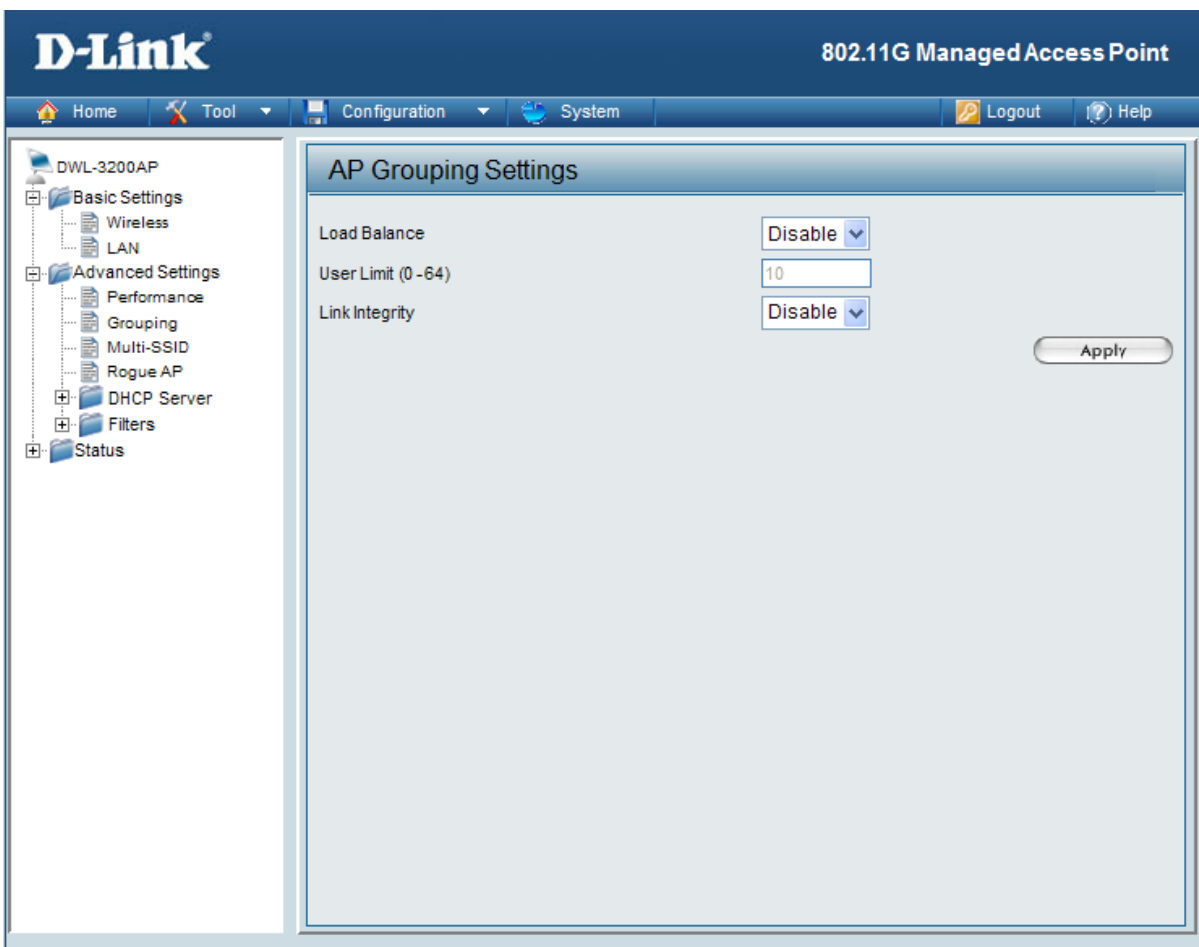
D-Link

802.11G Managed Access Point

Home
Tool
Configuration
System
Logout
Help

DWL-3200AP
Basic Settings
Wireless
LAN
Advanced Settings
Performance
Grouping
Multi-SSID
Rogue AP
DHCP Server
Filters
Status

AP Grouping Settings

Load Balance
Disable

User Limit (0 -64)
10

Link Integrity
Disable

Apply